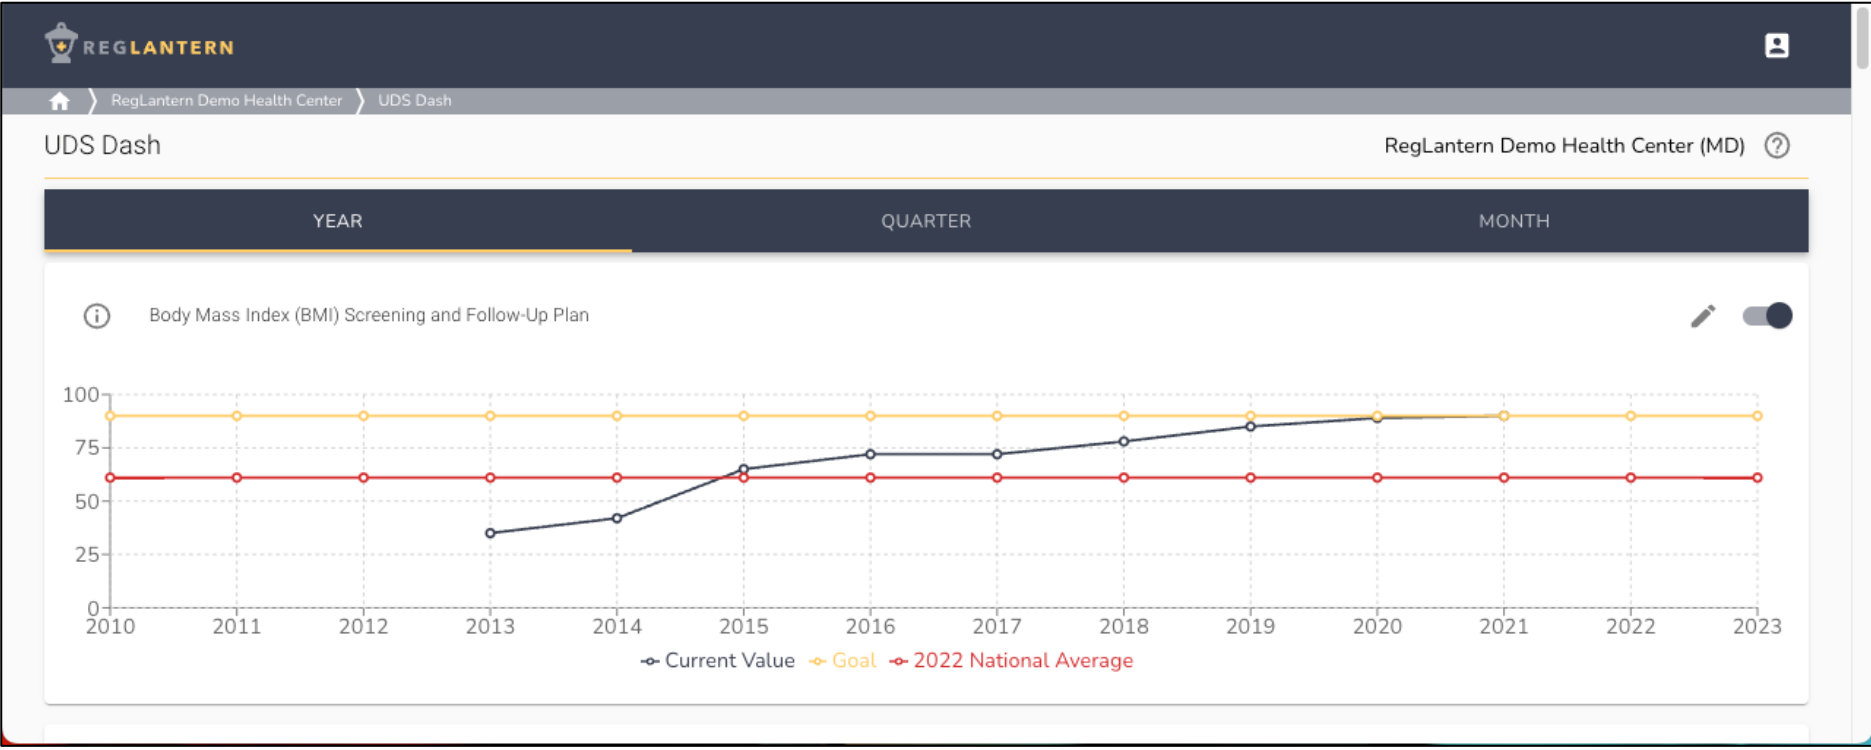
REGLANTERN

RegLantern Demo Health Center 〉 UDS Dash

UDS Dash

RegLantern Demo Health Center (MD)

YEAR
QUARTER
MONTH

Body Mass Index (BMI) Screening and Follow-Up Plan

100
75
50
25
0
2010 2011 2012 2013 2014 2015 2016 2017 2018 2019 2020 2021 2022 2023

Current Value Goal 2022 National Average